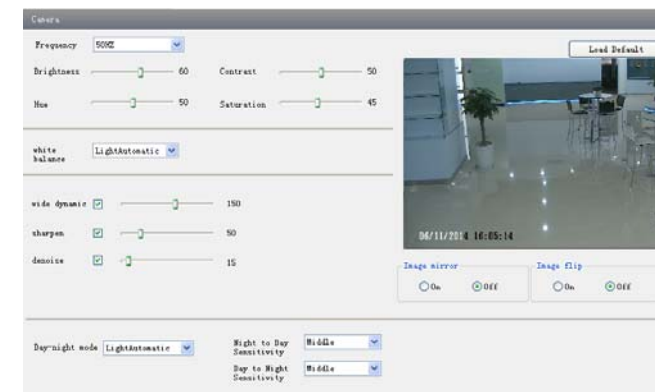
Camera

Frequency 50HZ

Load Default

Brightness 60

Contrast 50

Hue 50

Saturation 45

white balance LightAutomatic

wide dynamic 150

sharpen 50

denoise 15

06/11/2014 16:05:14

Image mirror
On Off

Image flip
On Off

Day-night mode LightAutomatic

Night to Day Sensitivity Middle

Day to Night Sensitivity Middle